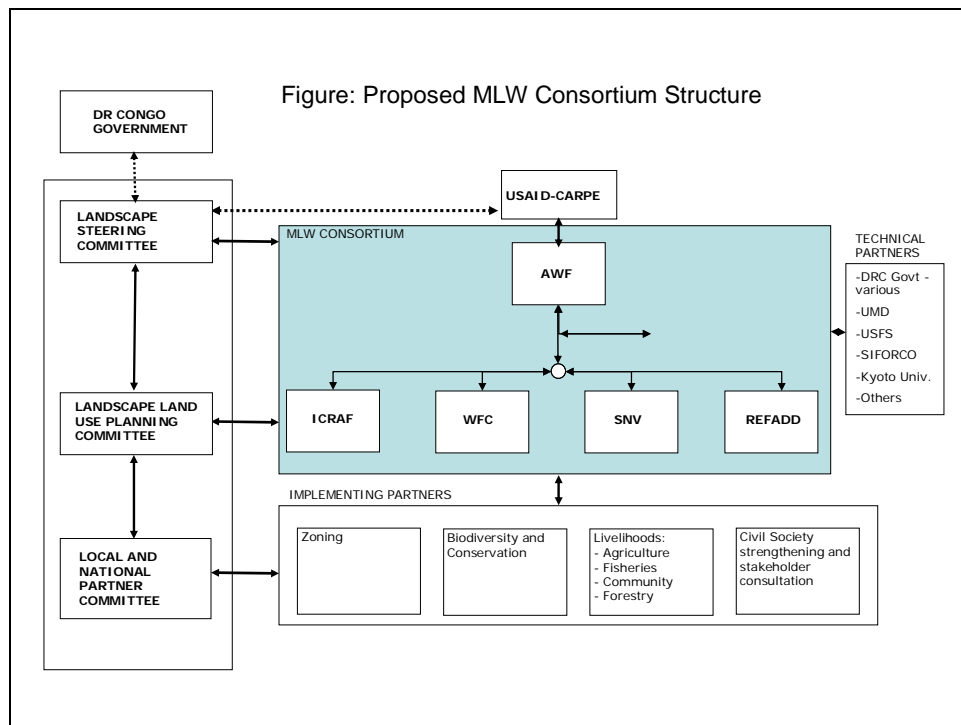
Figure: Proposed MLW Consortium Structure

DR CONGO GOVERNMENT

LANDSCAPE STEERING COMMITTEE

USAID-CARPE

MLW CONSORTIUM

AWF

TECHNICAL PARTNERS
-DRC Govt - various
-UMD
-USFS
-SIFORCO
-Kyoto Univ.
-Others

LANDSCAPE LAND USE PLANNING COMMITTEE

ICRAF

WFC

SNV

REFADD

IMPLEMENTING PARTNERS

LOCAL AND NATIONAL PARTNER COMMITTEE

Zoning

Biodiversity and Conservation

Livelihoods:
- Agriculture
- Fisheries
- Community
- Forestry

Civil Society strengthening and stakeholder consultation